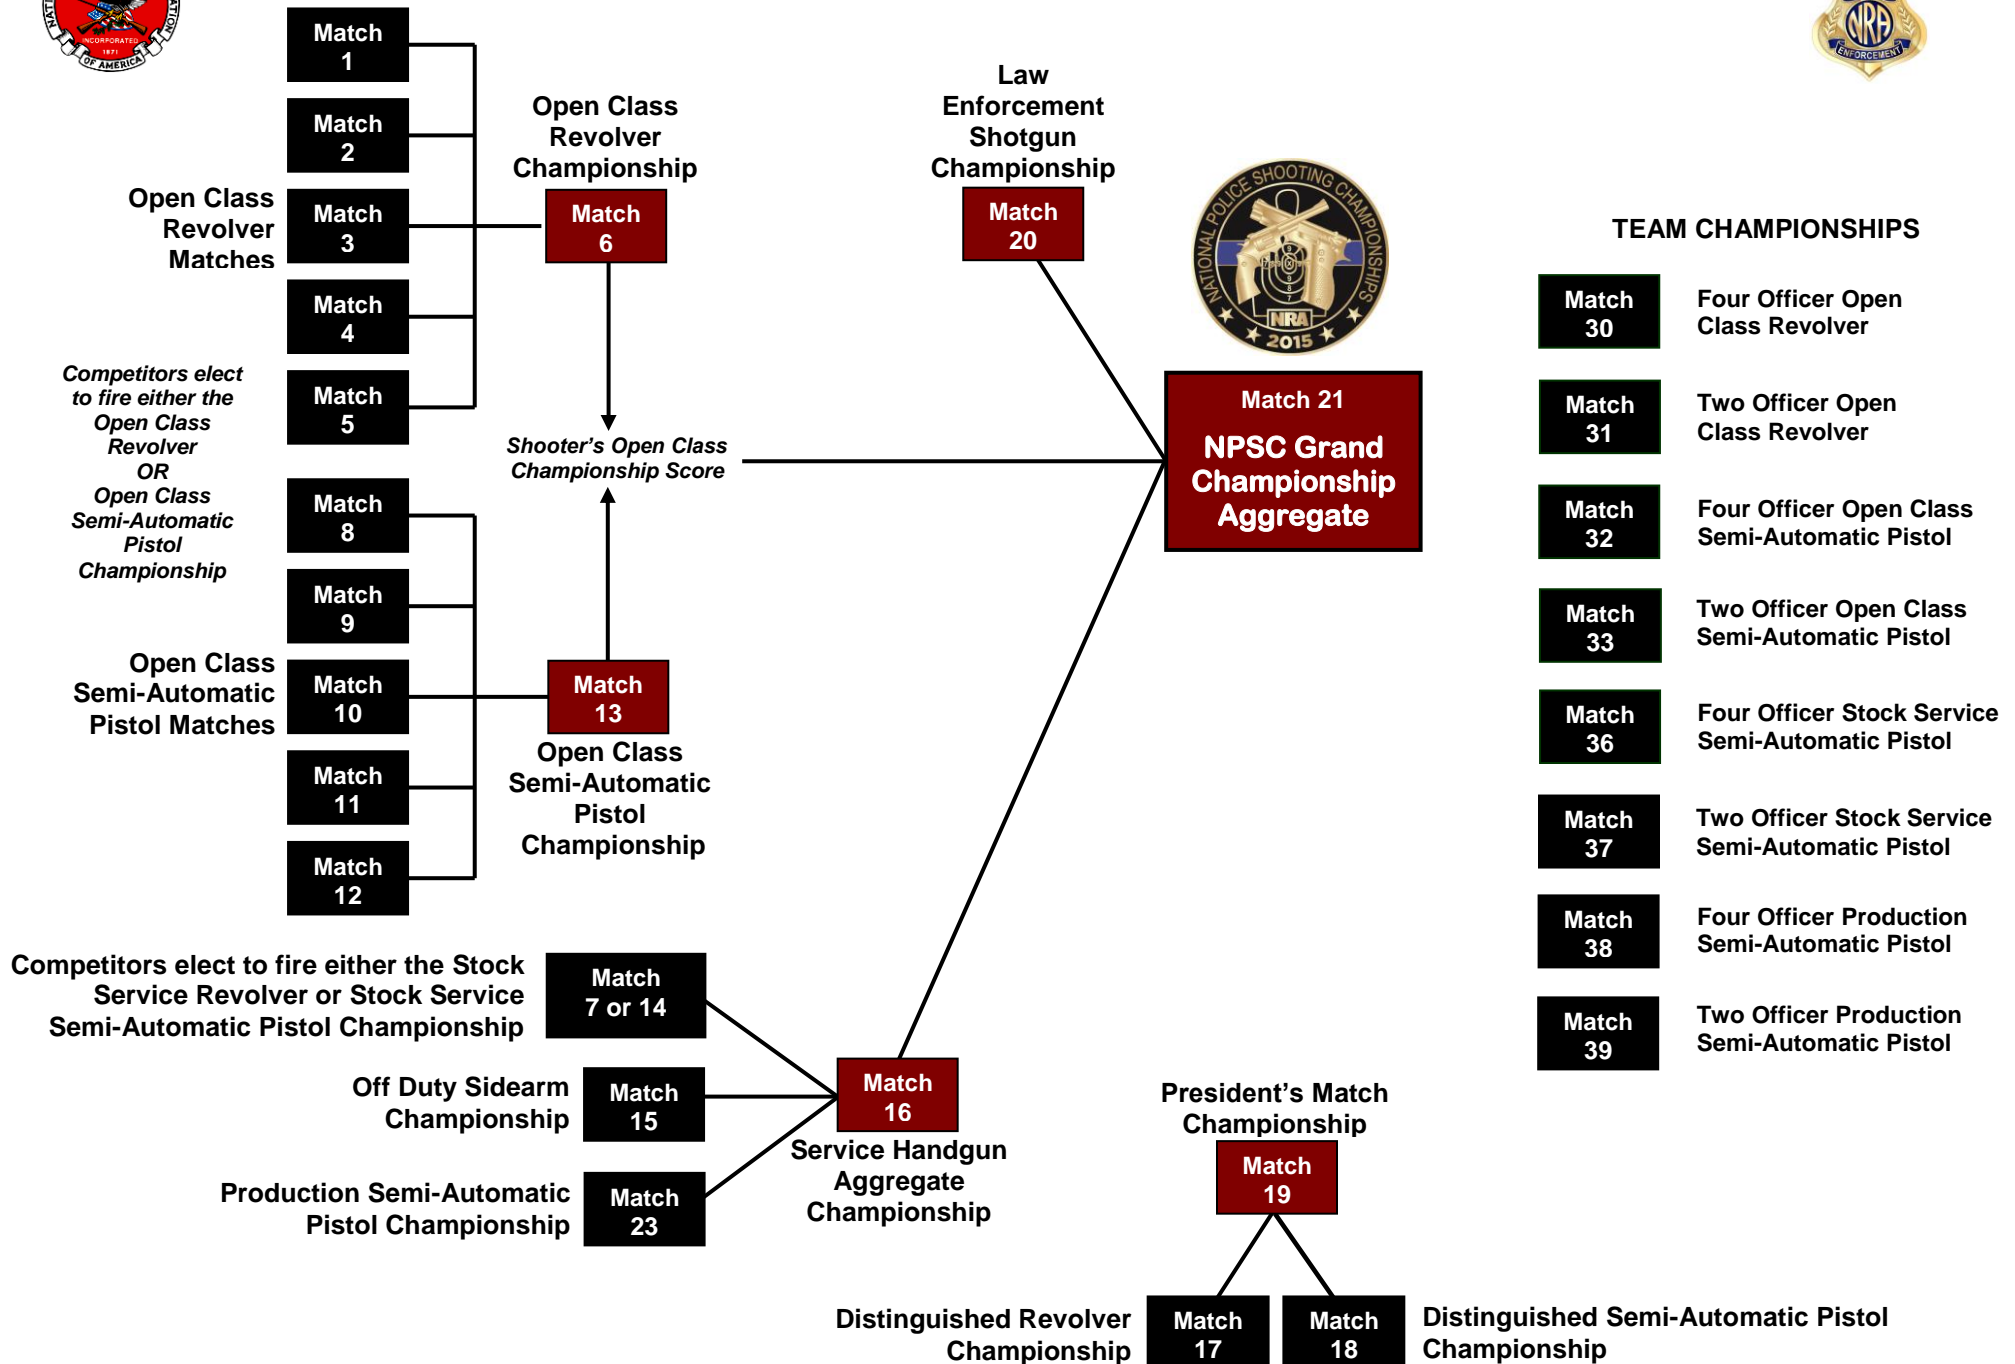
INCORPORATED 1871 OF AMERICA

Match 1

Match 2

Open Class Revolver Matches

Match 3

Match 4

Competitors elect to fire either the Open Class Revolver OR Open Class Semi-Automatic Pistol Championship

Match 5

Match 8

Match 9

Open Class Semi-Automatic Pistol Matches

Match 10

Match 11

Match 12

Open Class Revolver Championship

Match 6

Shooter's Open Class Championship Score

Match 13

Open Class Semi-Automatic Pistol Championship

Law Enforcement Shotgun Championship

Match 20

NATIONAL POLICE SHOOTING CHAMPIONSHIPS NRA 2015

Match 21

NPSC Grand Championship Aggregate

NRA ENFORCEMENT

TEAM CHAMPIONSHIPS

Match 30 Four Officer Open Class Revolver

Match 31 Two Officer Open Class Revolver

Match 32 Four Officer Open Class Semi-Automatic Pistol

Match 33 Two Officer Open Class Semi-Automatic Pistol

Match 36 Four Officer Stock Service Semi-Automatic Pistol

Match 37 Two Officer Stock Service Semi-Automatic Pistol

Match 38 Four Officer Production Semi-Automatic Pistol

Match 39 Two Officer Production Semi-Automatic Pistol

Competitors elect to fire either the Stock Service Revolver or Stock Service Semi-Automatic Pistol Championship

Match 7 or 14

Off Duty Sidearm Championship

Match 15

Production Semi-Automatic Pistol Championship

Match 23

Match 16

Service Handgun Aggregate Championship

President's Match Championship

Match 19

Distinguished Revolver Championship

Match 17

Match 18

Distinguished Semi-Automatic Pistol Championship